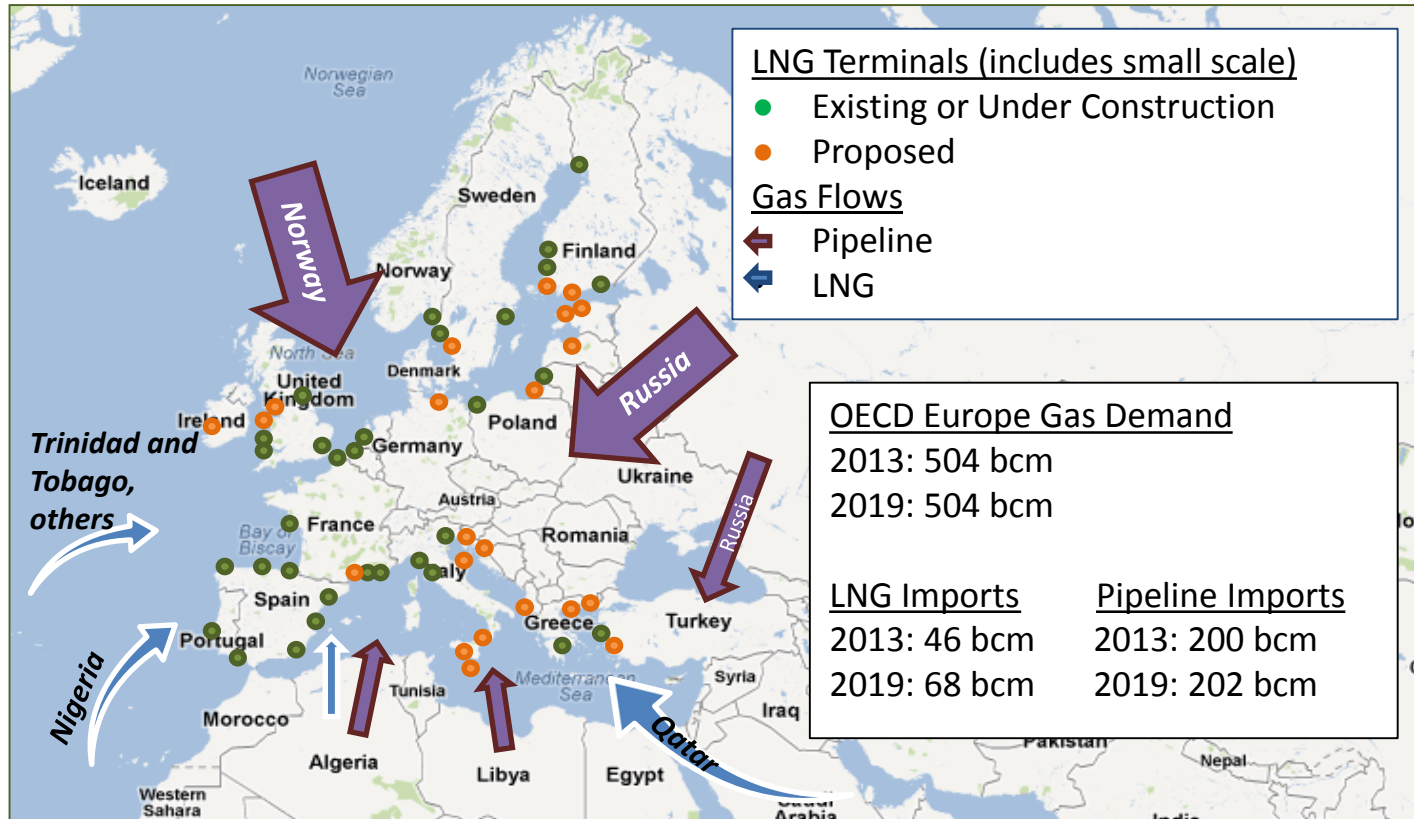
LNG Terminals (includes small scale)
Existing or Under Construction
Proposed
Gas Flows
Pipeline
LNG

OECD Europe Gas Demand
2013: 504 bcm
2019: 504 bcm

LNG Imports
2013: 46 bcm
2019: 68 bcm

Pipeline Imports
2013: 200 bcm
2019: 202 bcm

Norwegian Sea
Iceland
Sweden
Finland
Norway
North Sea
Denmark
United Kingdom
Ireland
Poland
Germany
Ukraine
Austria
France
Bay of Biscay
Romania
Italy
Spain
Portugal
Greece
Turkey
Syria
Tunisia
Mediterranean Sea
Iraq
Morocco
Algeria
Libya
Egypt
Pakistan
Nepal
Western Sahara
Saudi Arabia

Norway
Russia
Russia
Trinidad and Tobago, others
Nigeria
Qatar